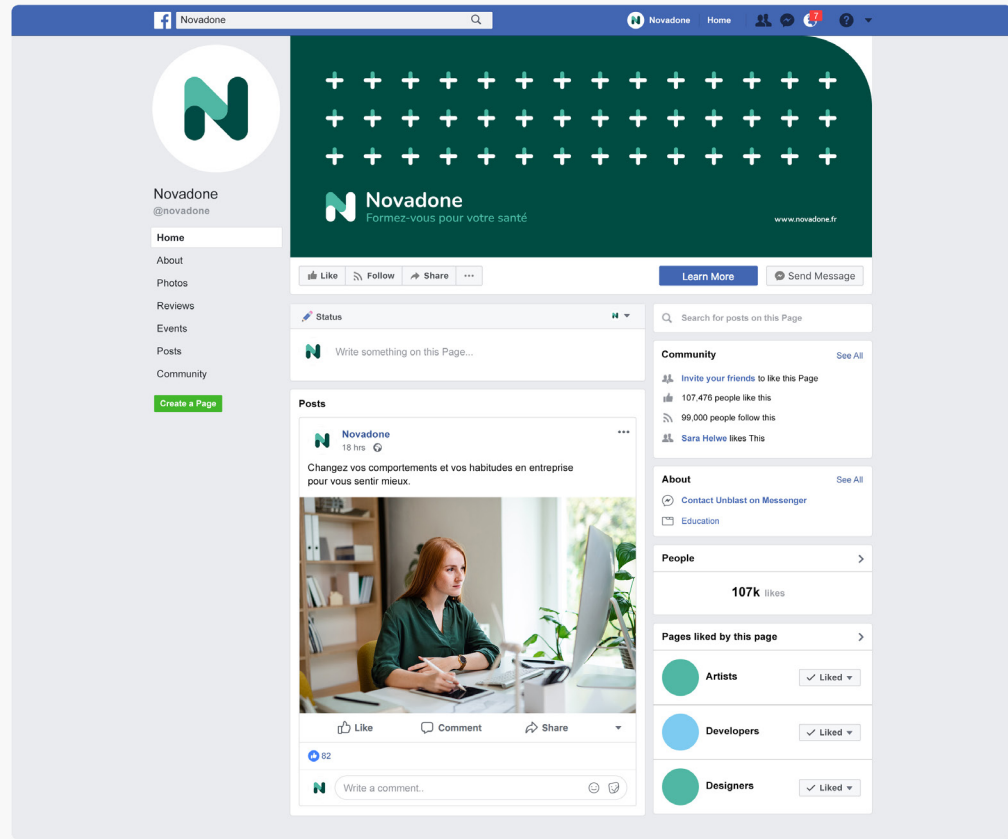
Novadone

Novadone Home 7

Novadone
@novadone

Home
About
Photos
Reviews
Events
Posts
Community

Create a Page

Novadone
Formez-vous pour votre santé

www.novadone.fr

Like Follow Share ···

Learn More

Send Message

Status

Write something on this Page...

Posts

Novadone
18 hrs

Changez vos comportements et vos habitudes en entreprise pour vous sentir mieux.

Like Comment Share

82

Write a comment..

Search for posts on this Page

Community See All

Invite your friends to like this Page

107,476 people like this

99,000 people follow this

Sara Helwe likes This

About See All

Contact Unblast on Messenger

Education

People

107k likes

Pages liked by this page

Artists Liked

Developers Liked

Designers Liked